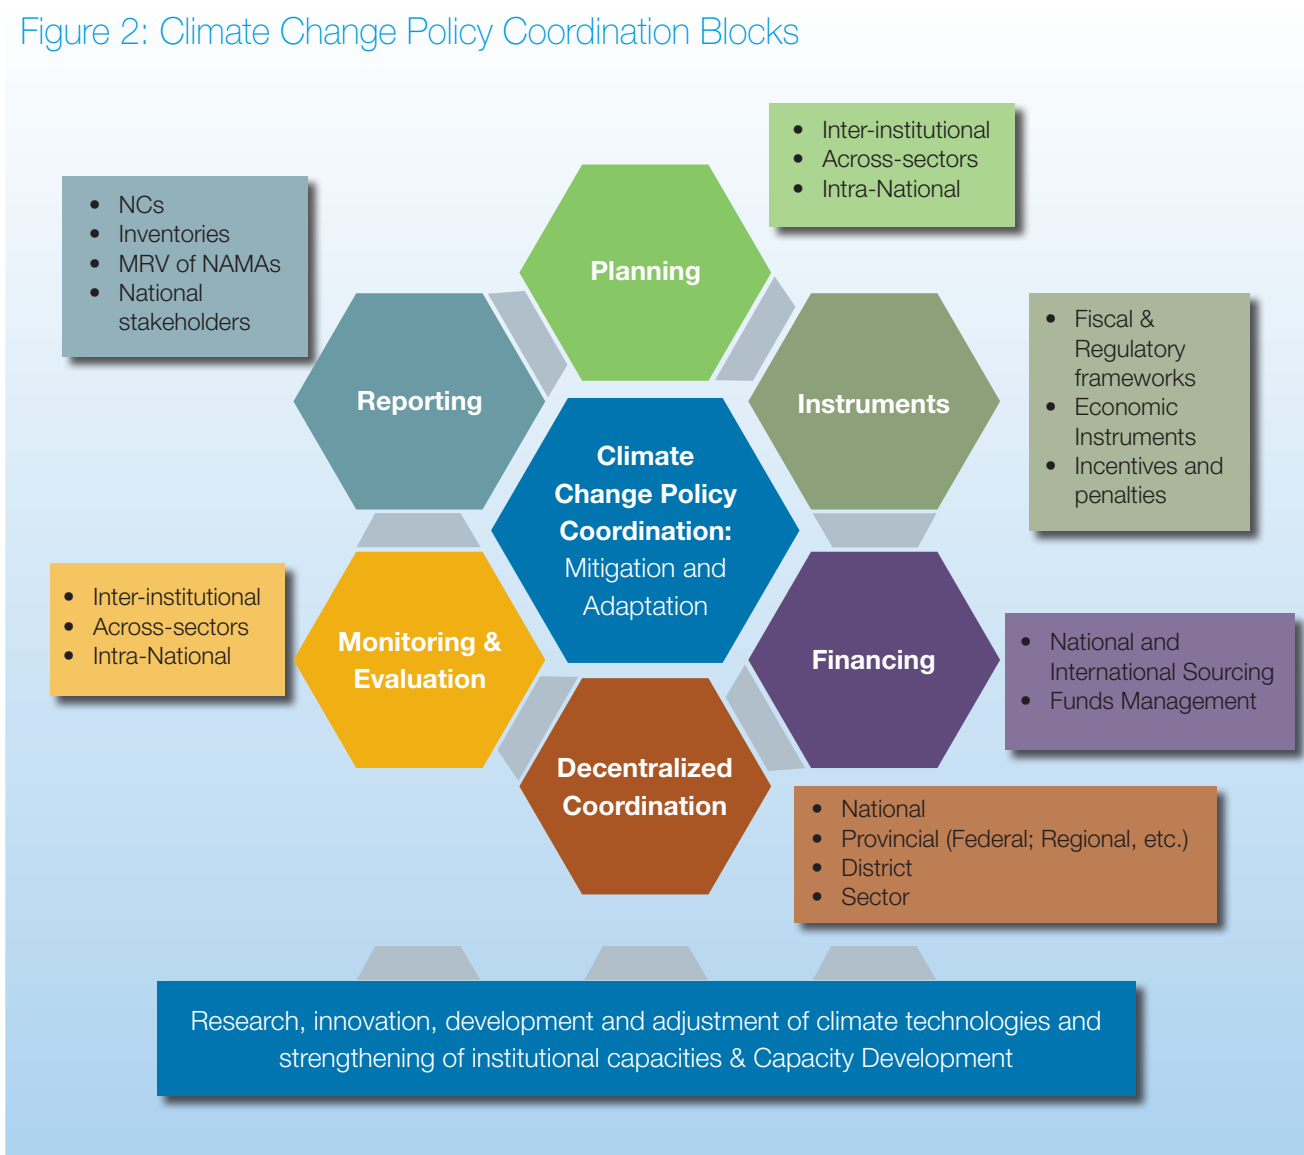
Figure 2: Climate Change Policy Coordination Blocks

- Inter-institutional
- Across-sectors
- Intra-National

- NCs
- Inventories
- MRV of NAMAs
- National stakeholders

Planning

Reporting

Instruments

- Fiscal & Regulatory frameworks
- Economic Instruments
- Incentives and penalties

Climate Change Policy Coordination: Mitigation and Adaptation

- Inter-institutional
- Across-sectors
- Intra-National

Monitoring & Evaluation

Financing

- National and International Sourcing
- Funds Management

Decentralized Coordination

- National
- Provincial (Federal; Regional, etc.)
- District
- Sector

Research, innovation, development and adjustment of climate technologies and strengthening of institutional capacities & Capacity Development